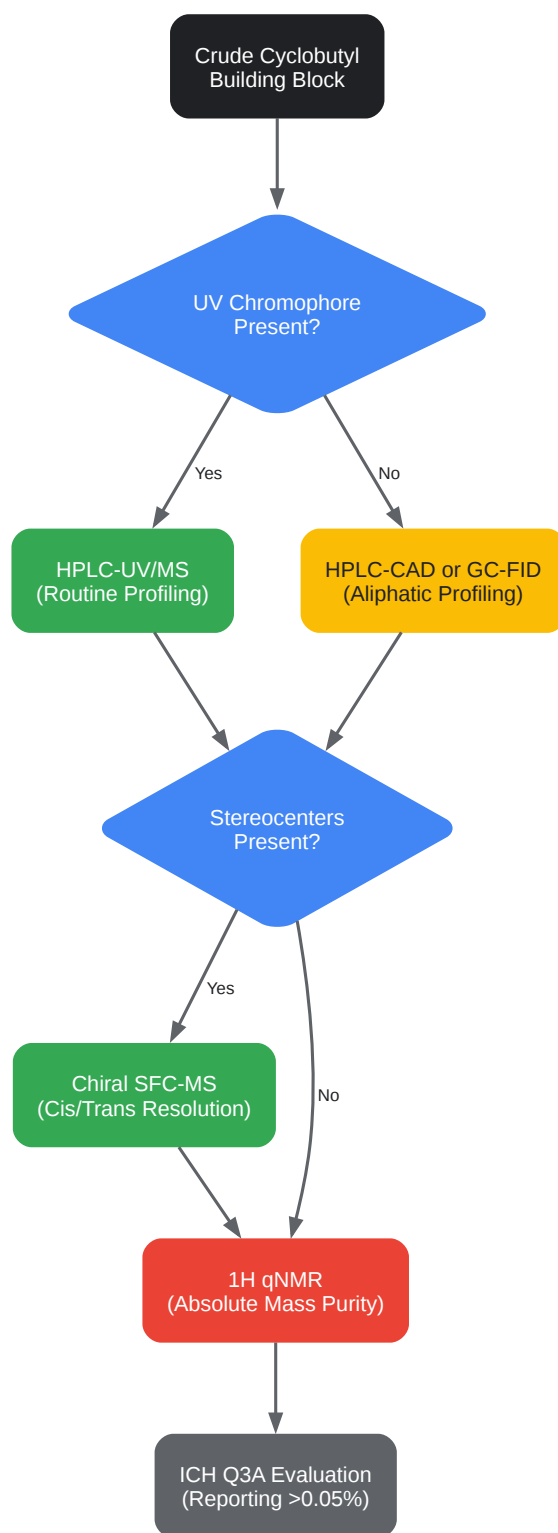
Crude Cyclobutyl Building Block

UV Chromophore Present?

Yes

No

HPLC-UV/MS (Routine Profiling)

HPLC-CAD or GC-FID (Aliphatic Profiling)

Stereocenters Present?

Yes

Chiral SFC-MS (Cis/Trans Resolution)

No

1H qNMR (Absolute Mass Purity)

ICH Q3A Evaluation (Reporting >0.05%)